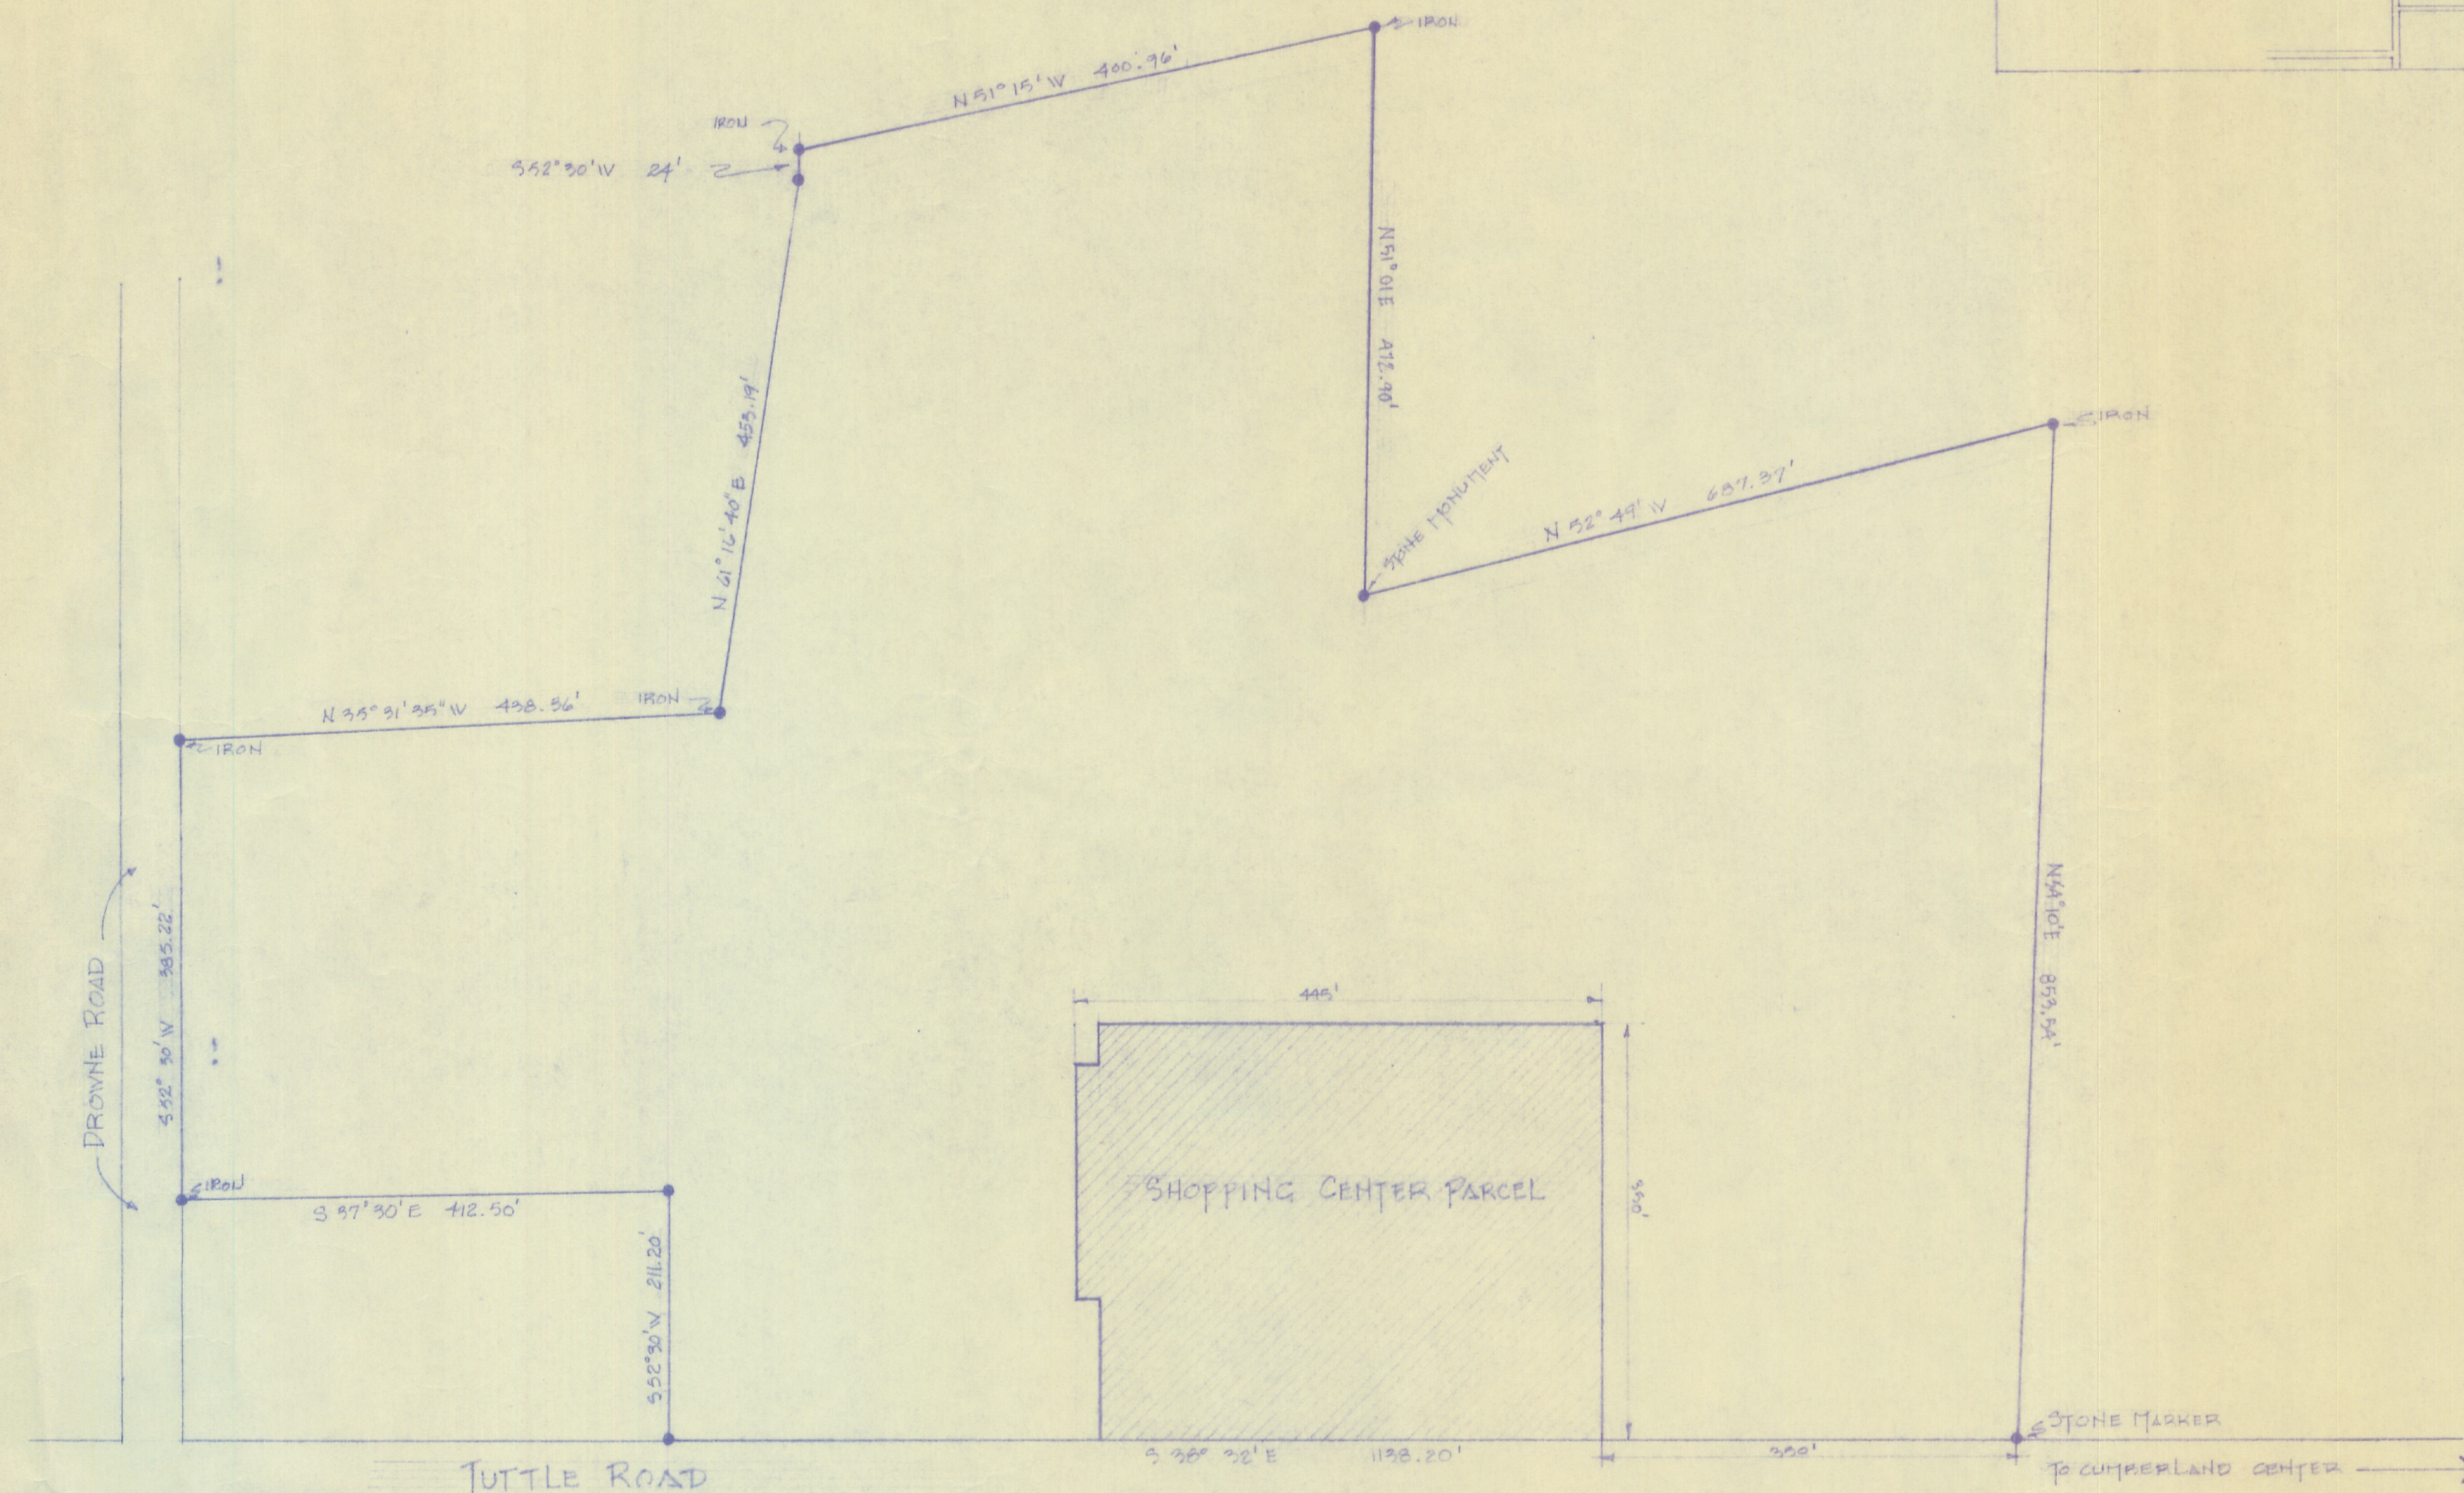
IRON

N 51° 15' W 400.96'

IRON

S 52° 30' W 24'

N 54° 01' E 412.90'

IRON

STONE MONUMENT

N 52° 49' W 687.37'

N 61° 16' 40" E 455.19'

N 35° 31' 35" W 438.56'

IRON

IRON

DROWNE ROAD

S 52° 30' W 385.22'

N 54° 10' E 853.54'

445'

SHOPPING CENTER PARCEL

350'

IRON

S 37° 30' E 412.50'

S 52° 30' W 211.20'

STONE MARKER

S 38° 32' E 1138.20'

330'

TUTTLE ROAD

TO CUMBERLAND CENTER